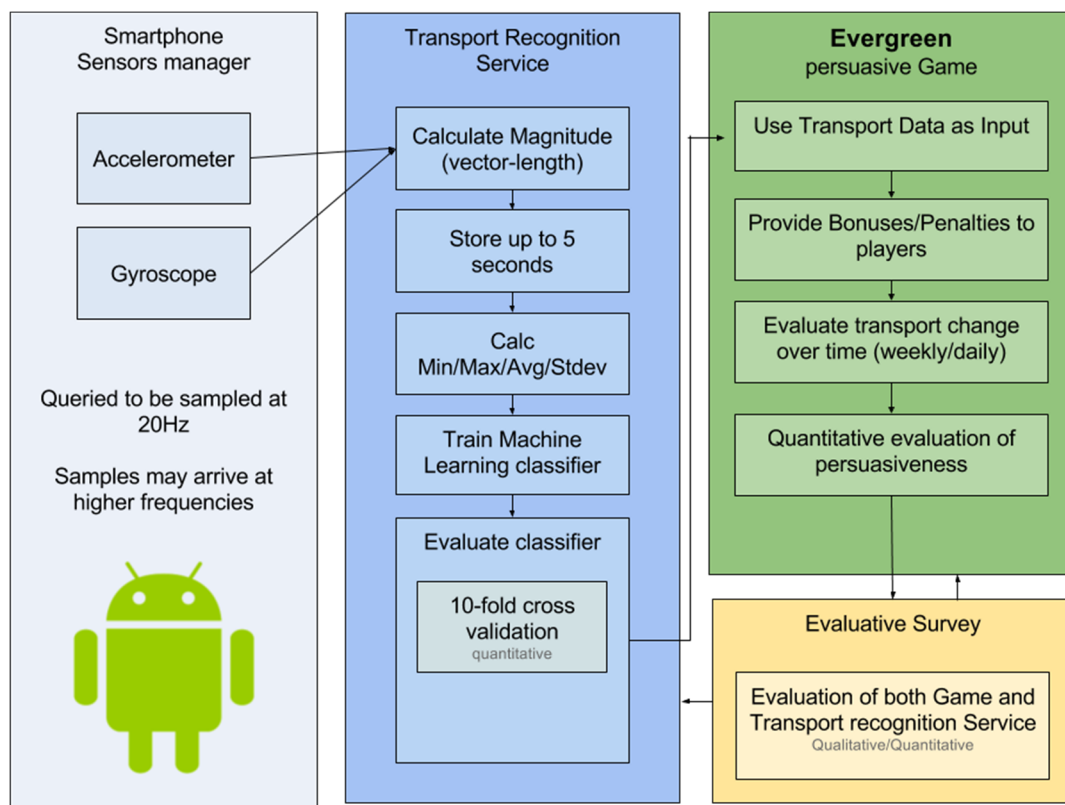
Smartphone Sensors manager

Accelerometer

Gyroscope

Queried to be sampled at 20Hz

Samples may arrive at higher frequencies

Transport Recognition Service

Calculate Magnitude (vector-length)

Store up to 5 seconds

Calc Min/Max/Avg/Stdev

Train Machine Learning classifier

Evaluate classifier

10-fold cross validation
quantitative

Evergreen
persuasive Game

Use Transport Data as Input

Provide Bonuses/Penalties to players

Evaluate transport change over time (weekly/daily)

Quantitative evaluation of persuasiveness

Evaluative Survey

Evaluation of both Game and Transport recognition Service
Qualitative/Quantitative